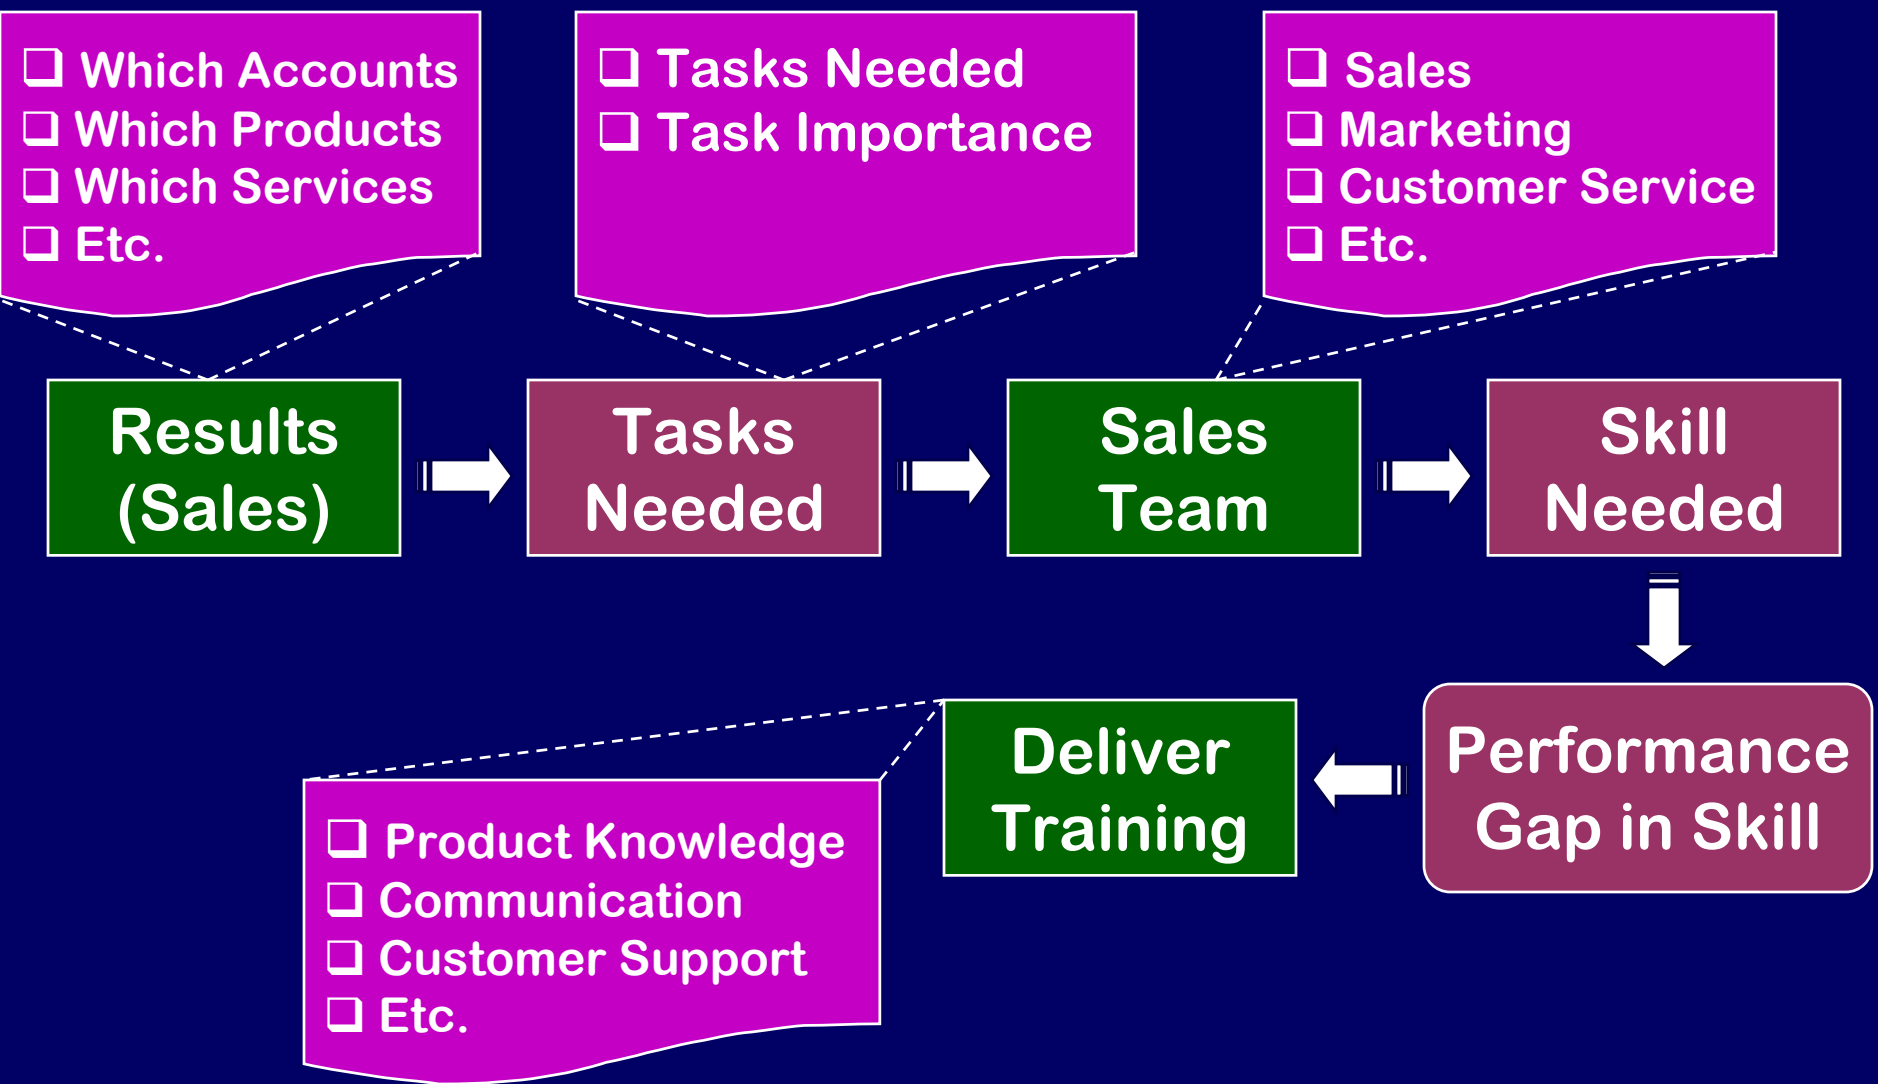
❑ Which Accounts
❑ Which Products
❑ Which Services
❑ Etc.

❑ Tasks Needed
❑ Task Importance

❑ Sales
❑ Marketing
❑ Customer Service
❑ Etc.

Results (Sales)

Tasks Needed

Sales Team

Skill Needed

Performance Gap in Skill

Deliver Training

❑ Product Knowledge
❑ Communication
❑ Customer Support
❑ Etc.